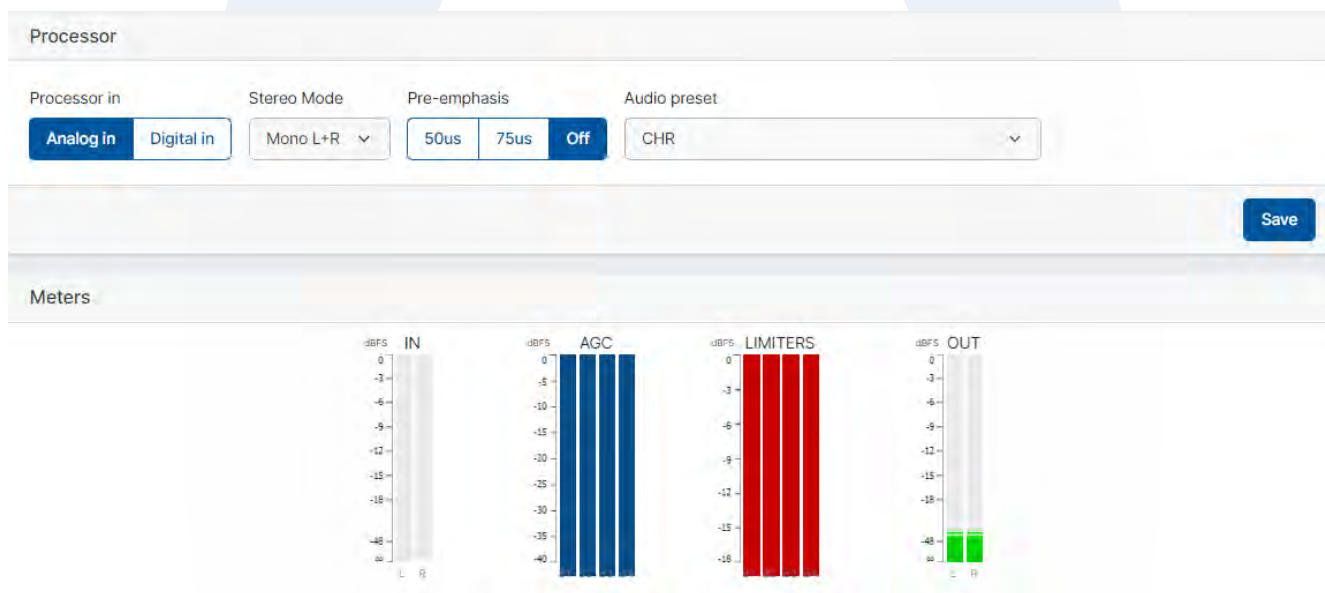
Processor

Processor in
Analog in
Digital in

Stereo Mode
Mono L+R

Pre-emphasis
50us
75us
Off

Audio preset
CHR

Save

Meters

dBFS IN
0
-3
-6
-9
-12
-15
-18
-48
∞
L R

dBFS AGC
0
-5
-10
-15
-20
-25
-30
-35
-40

dBFS LIMITERS
0
-3
-6
-9
-12
-15
-18

dBFS OUT
0
-3
-6
-9
-12
-15
-18
-48
∞
L R